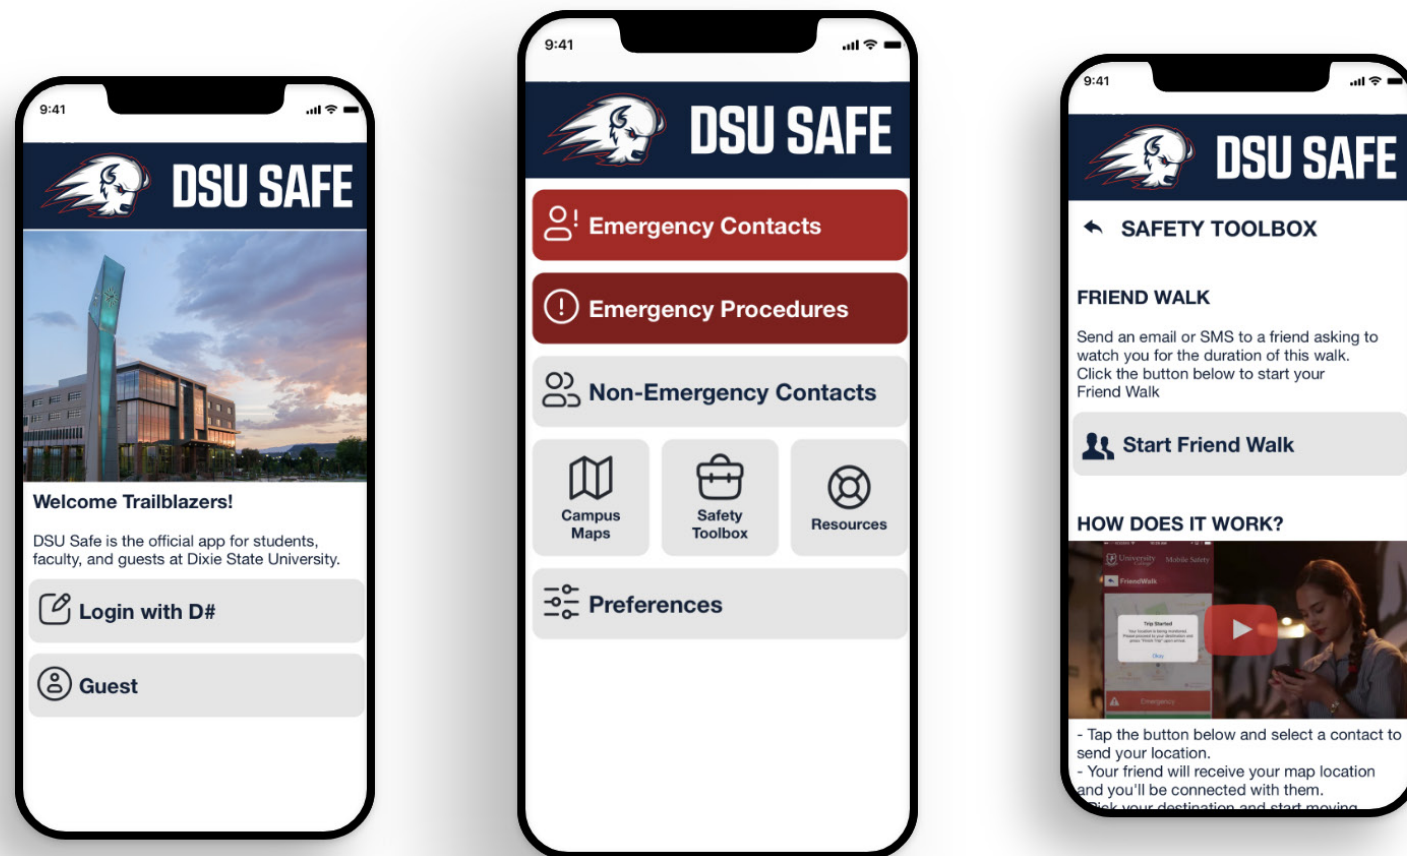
9:41

DSU SAFE

Welcome Trailblazers!

DSU Safe is the official app for students, faculty, and guests at Dixie State University.

Login with D#

Guest

9:41

DSU SAFE

Emergency Contacts

Emergency Procedures

Non-Emergency Contacts

Campus Maps

Safety Toolbox

Resources

Preferences

9:41

DSU SAFE

SAFETY TOOLBOX

FRIEND WALK

Send an email or SMS to a friend asking to watch you for the duration of this walk. Click the button below to start your Friend Walk

Start Friend Walk

HOW DOES IT WORK?

- Tap the button below and select a contact to send your location.
- Your friend will receive your map location and you'll be connected with them.
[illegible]